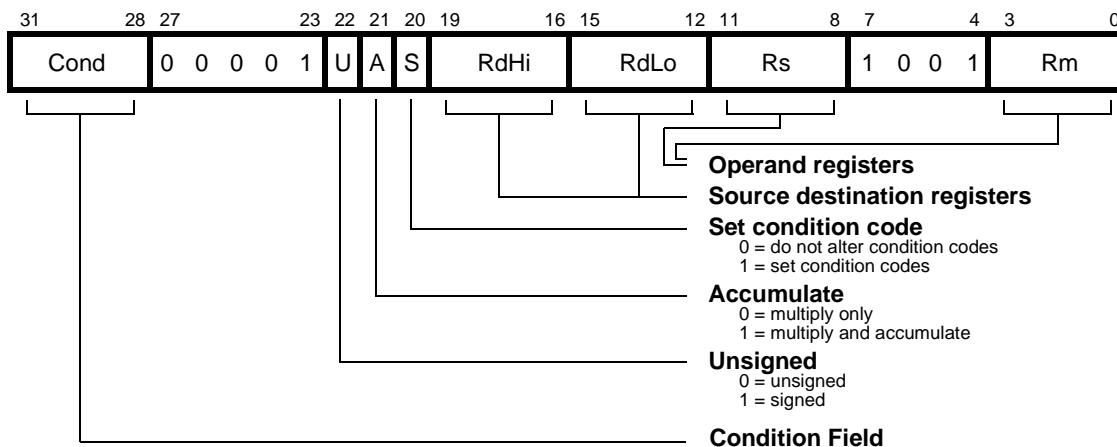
31 28 27 23 22 21 20 19 16 15 12 11 8 7 4 3 0

| Cond | 0 0 0 0 1 | U | A | S | RdHi | RdLo | Rs | 1 0 0 1 | Rm |
|---|---|---|---|---|---|---|---|---|---|

**Operand registers**

**Source destination registers**

**Set condition code**
0 = do not alter condition codes
1 = set condition codes

**Accumulate**
0 = multiply only
1 = multiply and accumulate

**Unsigned**
0 = unsigned
1 = signed

**Condition Field**